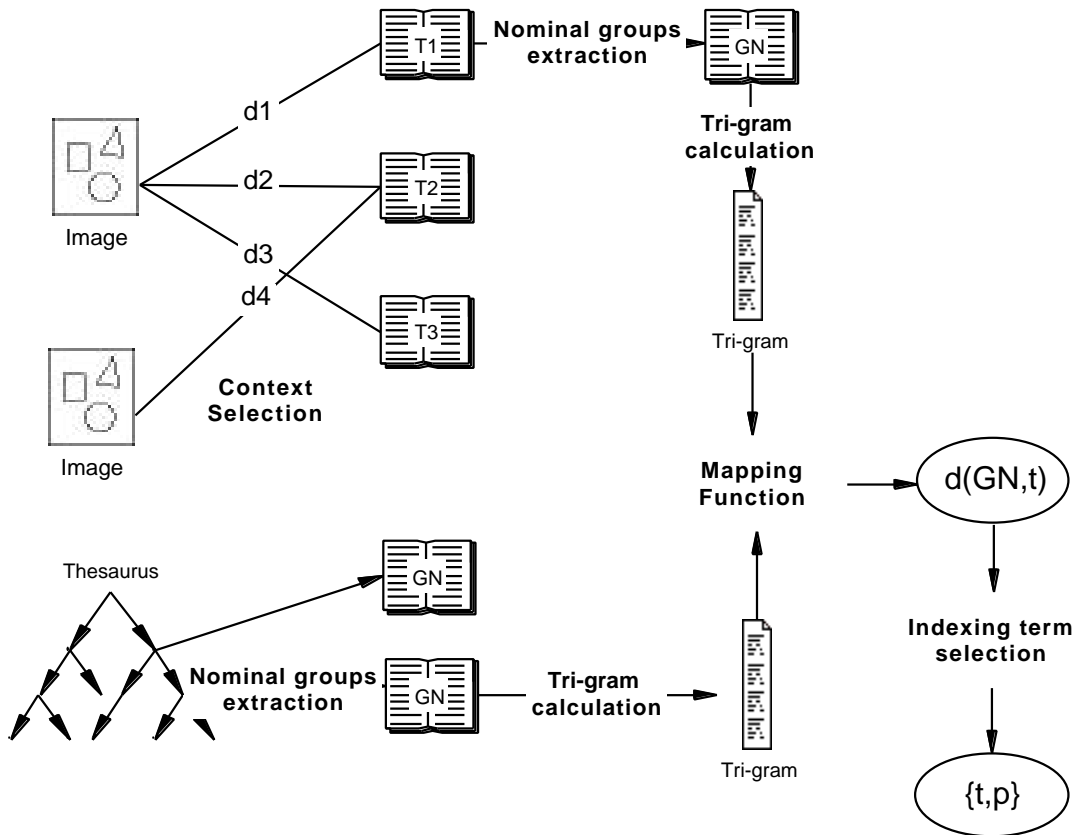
T1
Nominal groups extraction
GN
d1
Tri-gram calculation
d2
T2
Image
d3
d4
T3
Tri-gram
Context Selection
Image
Mapping Function
d(GN,t)
Thesaurus
GN
Indexing term selection
Nominal groups extraction
GN
Tri-gram calculation
Tri-gram
{t,p}